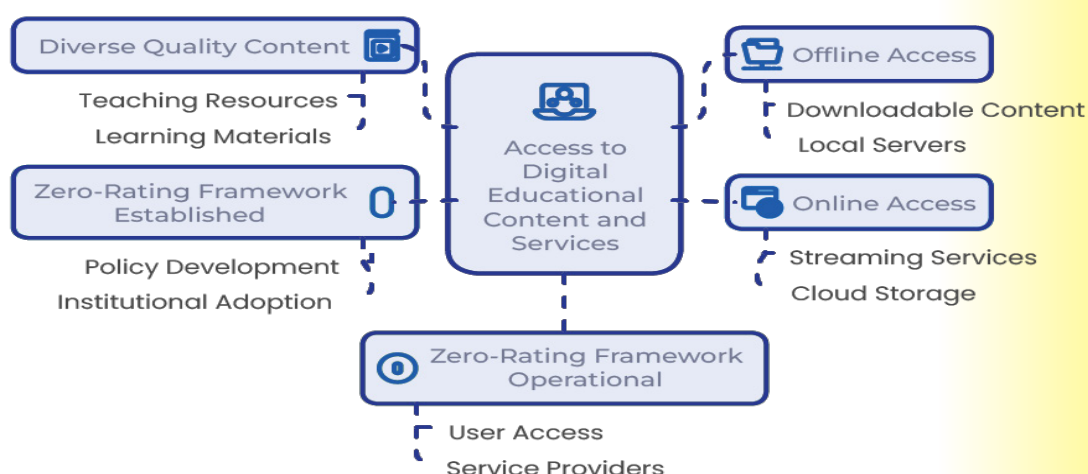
Diverse Quality Content

Teaching Resources

Learning Materials

Zero-Rating Framework Established

Policy Development

Institutional Adoption

Access to Digital Educational Content and Services

Offline Access

Downloadable Content

Local Servers

Online Access

Streaming Services

Cloud Storage

Zero-Rating Framework Operational

User Access

Service Providers